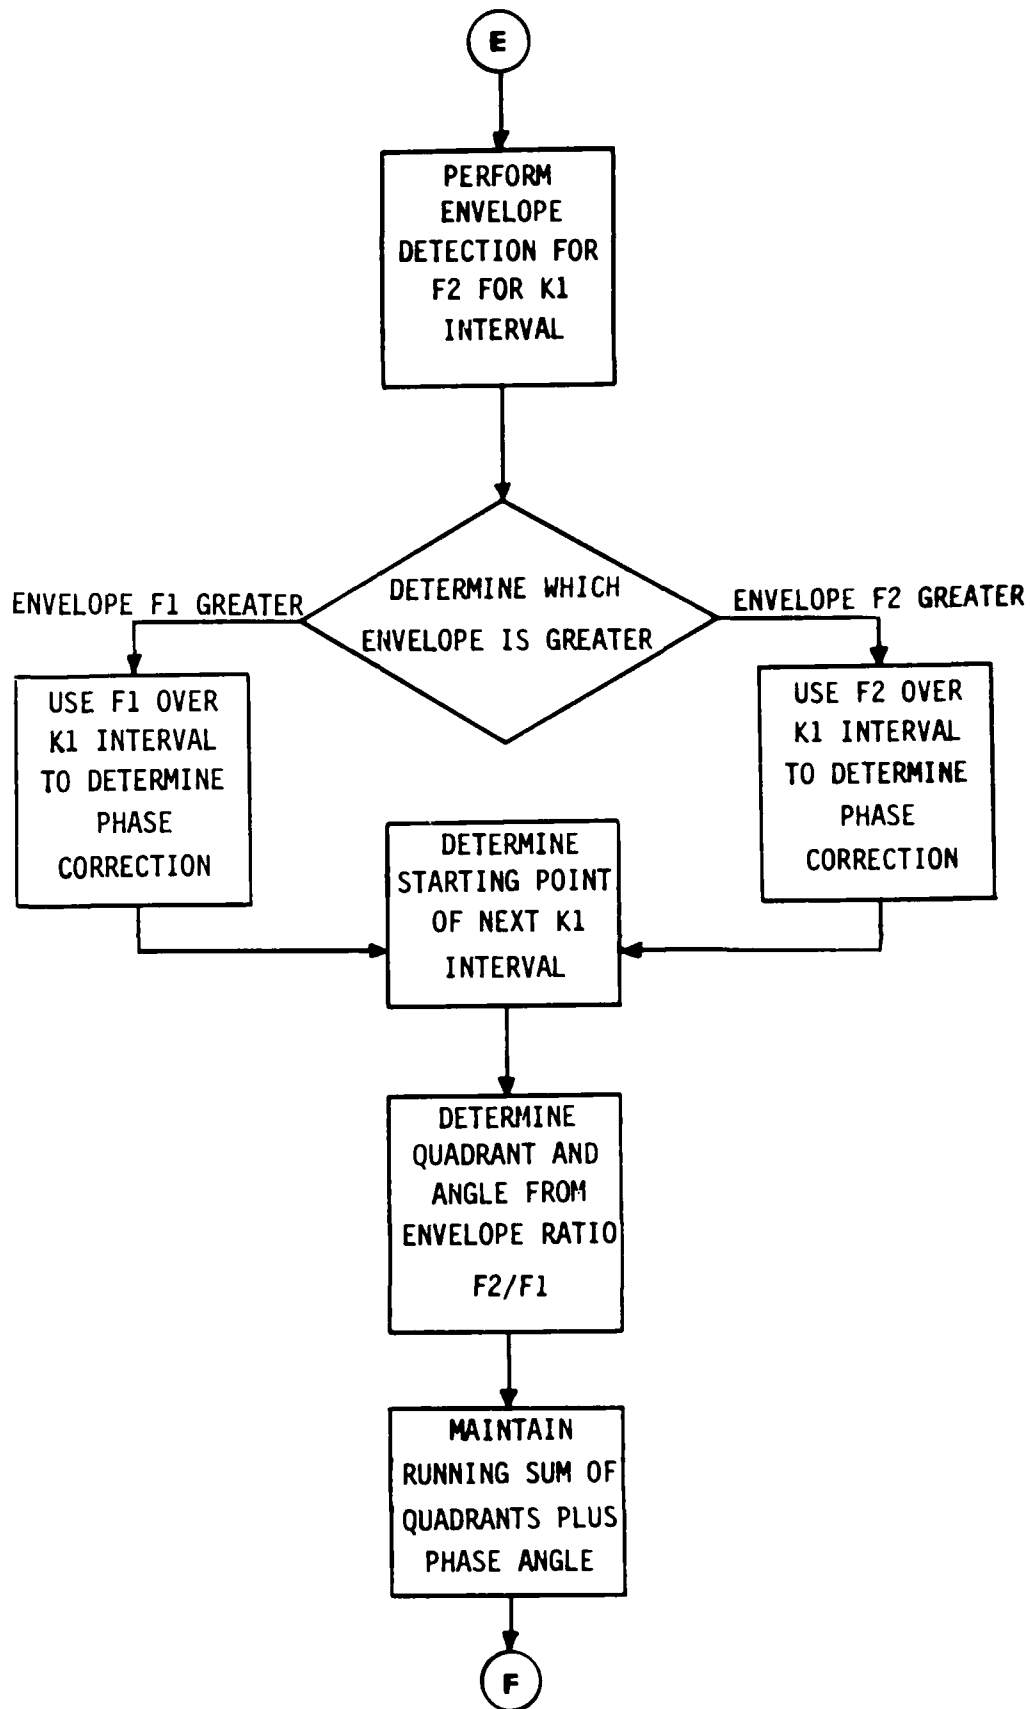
E

PERFORM ENVELOPE DETECTION FOR F2 FOR K1 INTERVAL

DETERMINE WHICH ENVELOPE IS GREATER

ENVELOPE F1 GREATER

ENVELOPE F2 GREATER

USE F1 OVER K1 INTERVAL TO DETERMINE PHASE CORRECTION

USE F2 OVER K1 INTERVAL TO DETERMINE PHASE CORRECTION

DETERMINE STARTING POINT OF NEXT K1 INTERVAL

DETERMINE QUADRANT AND ANGLE FROM ENVELOPE RATIO F2/F1

MAINTAIN RUNNING SUM OF QUADRANTS PLUS PHASE ANGLE

F